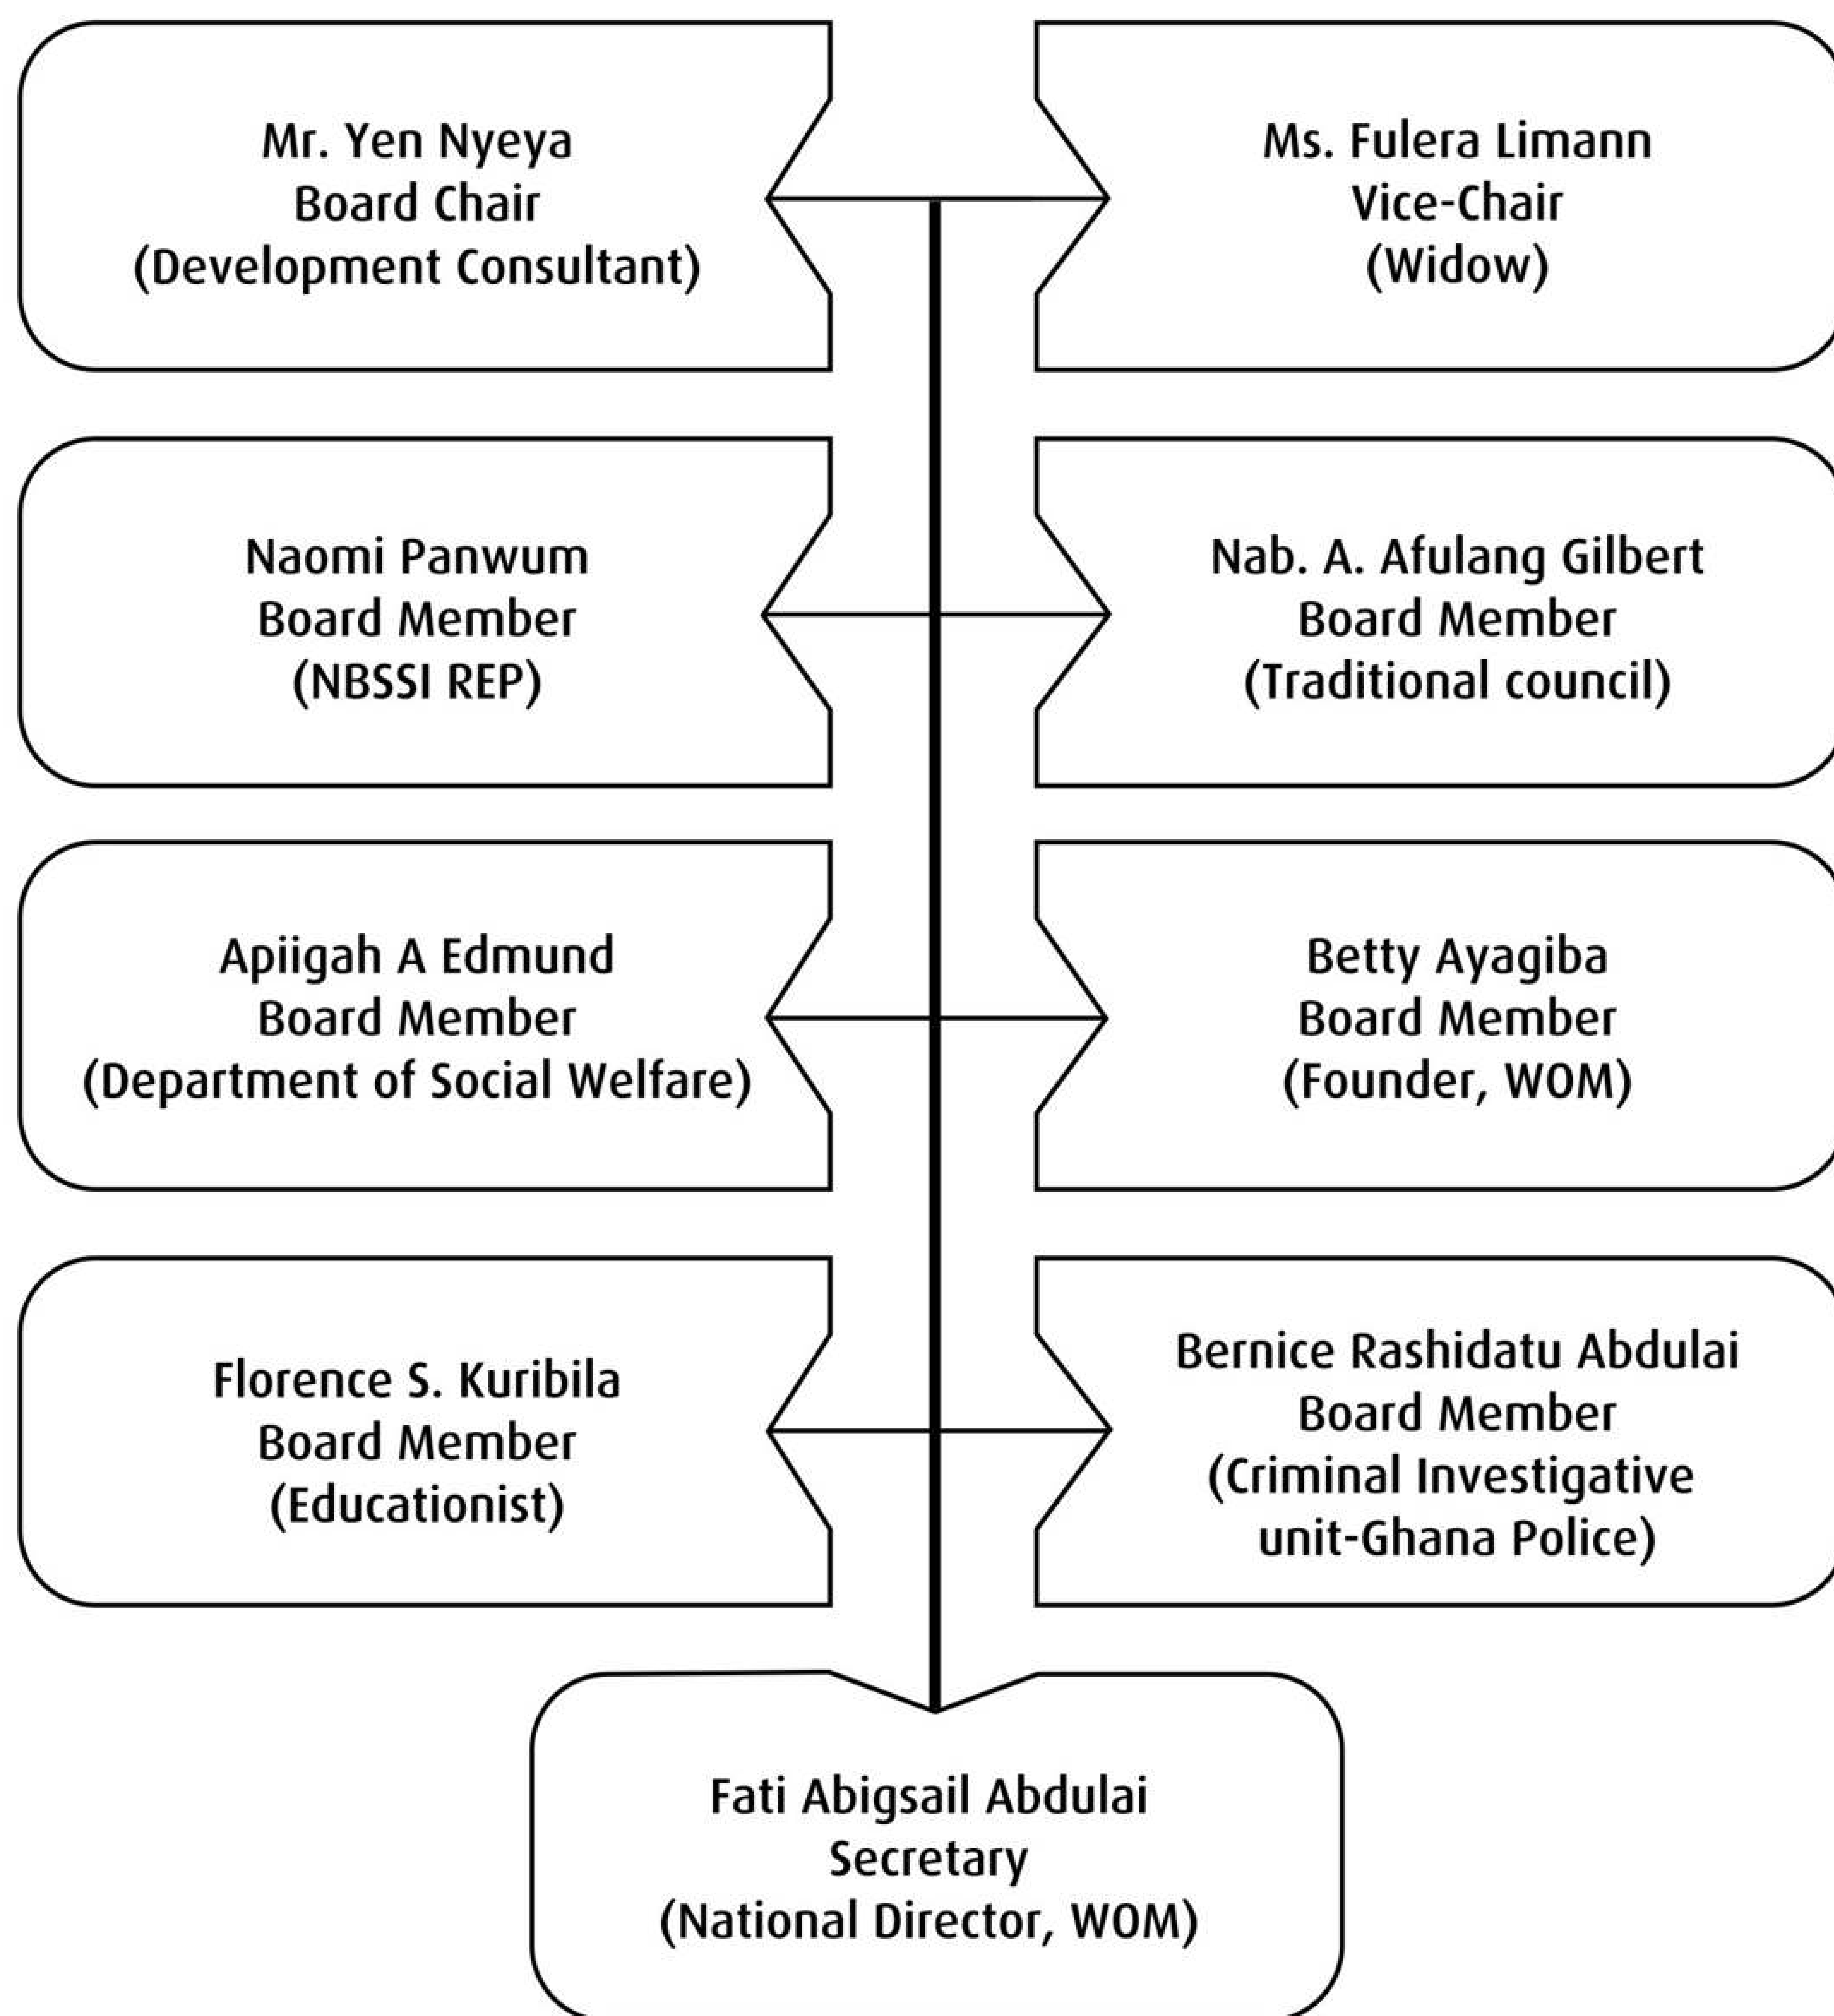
Mr. Yen Nyeya
Board Chair
(Development Consultant)

Ms. Fulera Limann
Vice-Chair
(Widow)

Naomi Panwum
Board Member
(NBSSI REP)

Nab. A. Afulang Gilbert
Board Member
(Traditional council)

Apiigah A Edmund
Board Member
(Department of Social Welfare)

Betty Ayagiba
Board Member
(Founder, WOM)

Florence S. Kuribila
Board Member
(Educationist)

Bernice Rashidatu Abdulai
Board Member
(Criminal Investigative unit-Ghana Police)

Fati Abigsail Abdulai
Secretary
(National Director, WOM)